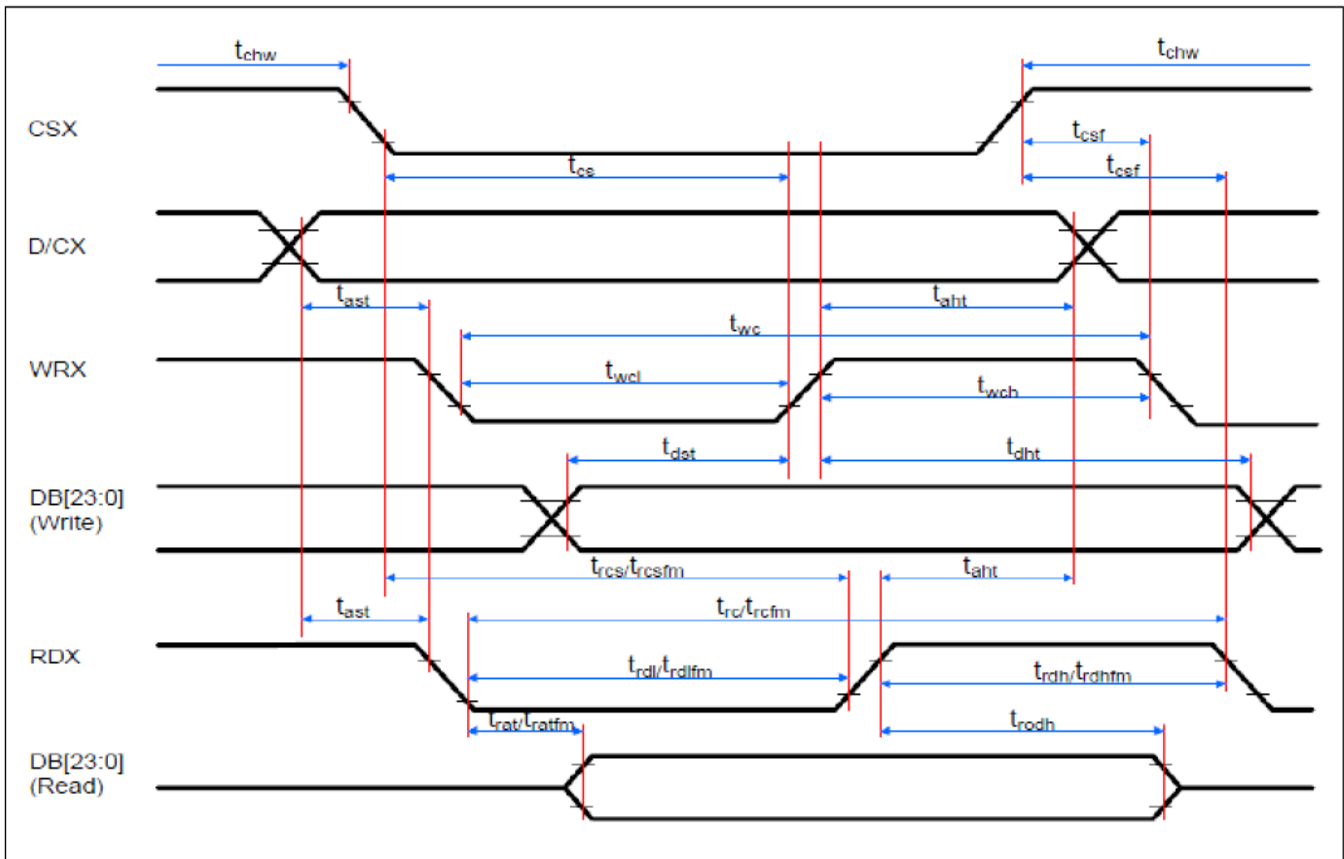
$t_{chw}$

$t_{chw}$

CSX

$t_{csf}$

$t_{cs}$

$t_{csf}$

D/CX

$t_{ast}$

$t_{aht}$

$t_{wc}$

WRX

$t_{wcl}$

$t_{wch}$

$t_{dst}$

$t_{dht}$

DB[23:0]
(Write)

$t_{rcs}/t_{rcsfm}$

$t_{aht}$

$t_{ast}$

$t_{rc}/t_{rcfm}$

RDX

$t_{rdl}/t_{rdlfm}$

$t_{rdh}/t_{rdhfm}$

$t_{rat}/t_{ratfm}$

$t_{rodh}$

DB[23:0]
(Read)